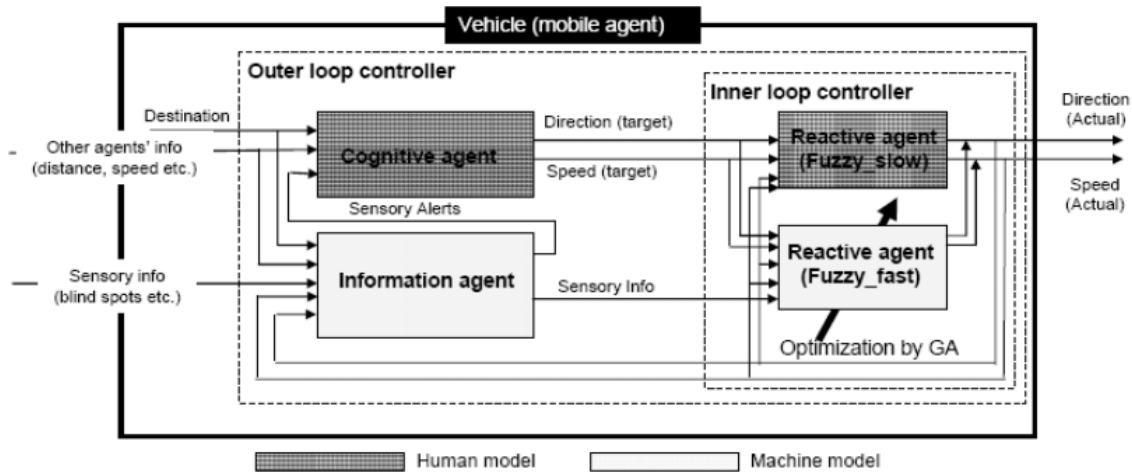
Vehicle (mobile agent)

Outer loop controller

Inner loop controller

Destination

Other agents' info (distance, speed etc.)

Cognitive agent

Direction (target)

Speed (target)

Sensory Alerts

Reactive agent (Fuzzy_slow)

Direction (Actual)

Speed (Actual)

Sensory info (blind spots etc.)

Information agent

Sensory Info

Reactive agent (Fuzzy_fast)

Optimization by GA

Human model

Machine model